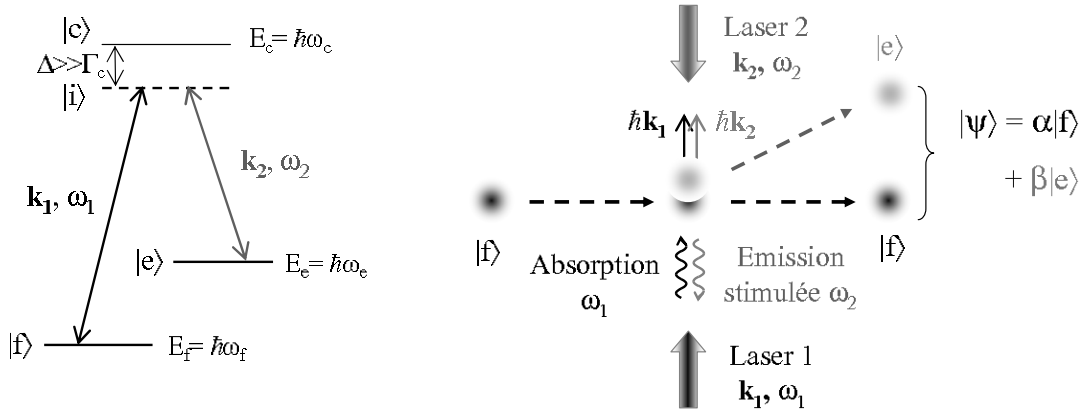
$|c\rangle$ $E_c = \hbar\omega_c$

$\Delta >> \Gamma_c$

$|i\rangle$

$\mathbf{k_1}, \omega_1$

$\mathbf{k_2}, \omega_2$

$|e\rangle$ $E_e = \hbar\omega_e$

$|f\rangle$ $E_f = \hbar\omega_f$

Laser 2
$\mathbf{k_2}, \omega_2$

$|e\rangle$

$\hbar\mathbf{k_1}$ $\hbar\mathbf{k_2}$

$|\psi\rangle = \alpha|f\rangle$
$+ \beta|e\rangle$

$|f\rangle$

$|f\rangle$

Absorption
$\omega_1$

Emission
stimulée $\omega_2$

Laser 1
$\mathbf{k_1}, \omega_1$